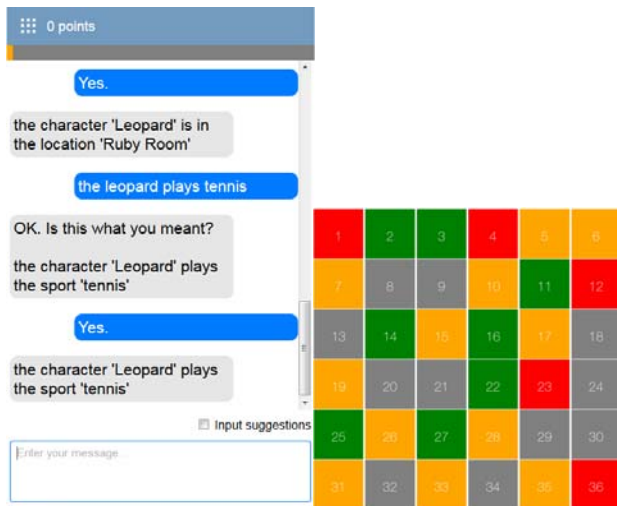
0 points

Yes.

the character 'Leopard' is in the location 'Ruby Room'

the leopard plays tennis

OK. Is this what you meant?

the character 'Leopard' plays the sport 'tennis'

Yes.

the character 'Leopard' plays the sport 'tennis'

Input suggestions

Enter your message...

| 1 | 2 | 3 | 4 | 5 | 6 |
|---|---|---|---|---|---|
| 7 | 8 | 9 | 10 | 11 | 12 |
| 13 | 14 | 15 | 16 | 17 | 18 |
| 19 | 20 | 21 | 22 | 23 | 24 |
| 25 | 26 | 27 | 28 | 29 | 30 |
| 31 | 32 | 33 | 34 | 35 | 36 |